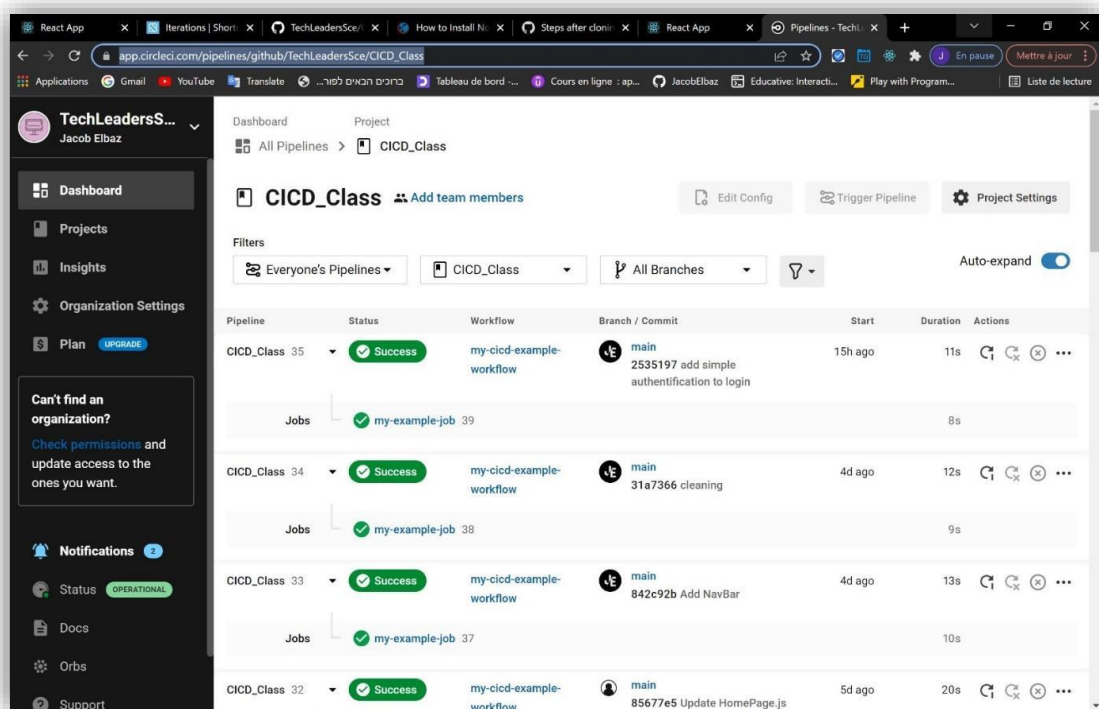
React App | Iterations | Short | TechLeadersSce/ | How to Install N | Steps after clonin | React App | Pipelines - TechL

app.circleci.com/pipelines/github/TechLeadersSce/CICD_Class

J En pause | Mettre à jour

Applications | Gmail | YouTube | Translate | ברוכים הבאים לפור... | Tableau de bord -... | Cours en ligne : ap... | JacobElbaz | Educative: Interacti... | Play with Program... | Liste de lecture

TechLeadersS...
Jacob Elbaz

Dashboard
Projects
Insights
Organization Settings
Plan UPGRADE

Can't find an organization?
Check permissions and update access to the ones you want.

Notifications 2
Status OPERATIONAL
Docs
Orbs
Support

Dashboard > Project
All Pipelines > CICD_Class

CICD_Class Add team members

Edit Config | Trigger Pipeline | Project Settings

Filters
Everyone's Pipelines | CICD_Class | All Branches

Auto-expand

| Pipeline | Status | Workflow | Branch / Commit | Start | Duration | Actions |
|---|---|---|---|---|---|---|
| CICD_Class 35 | Success | my-cicd-example-workflow | main 2535197 add simple authentification to login | 15h ago | 11s | ••• |
| Jobs | my-example-job 39 | | | | 8s | |
| CICD_Class 34 | Success | my-cicd-example-workflow | main 31a7366 cleaning | 4d ago | 12s | ••• |
| Jobs | my-example-job 38 | | | | 9s | |
| CICD_Class 33 | Success | my-cicd-example-workflow | main 842c92b Add NavBar | 4d ago | 13s | ••• |
| Jobs | my-example-job 37 | | | | 10s | |
| CICD_Class 32 | Success | my-cicd-example-workflow | main 85677e5 Update HomePage.js | 5d ago | 20s | ••• |